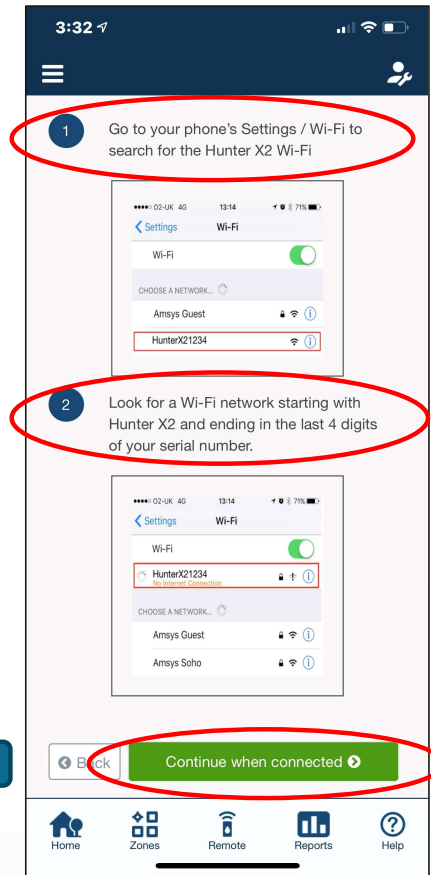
3:32

1 Go to your phone's Settings / Wi-Fi to search for the Hunter X2 Wi-Fi

●●●●○ O2-UK 4G 13:14 71%
Settings Wi-Fi
Wi-Fi
CHOOSE A NETWORK...
Amsys Guest
HunterX21234

2 Look for a Wi-Fi network starting with Hunter X2 and ending in the last 4 digits of your serial number.

●●●●○ O2-UK 4G 13:14 71%
Settings Wi-Fi
Wi-Fi
HunterX21234
No Internet Connection
CHOOSE A NETWORK...
Amsys Guest
Amsys Soho

Back
Continue when connected

Home
Zones
Remote
Reports
Help